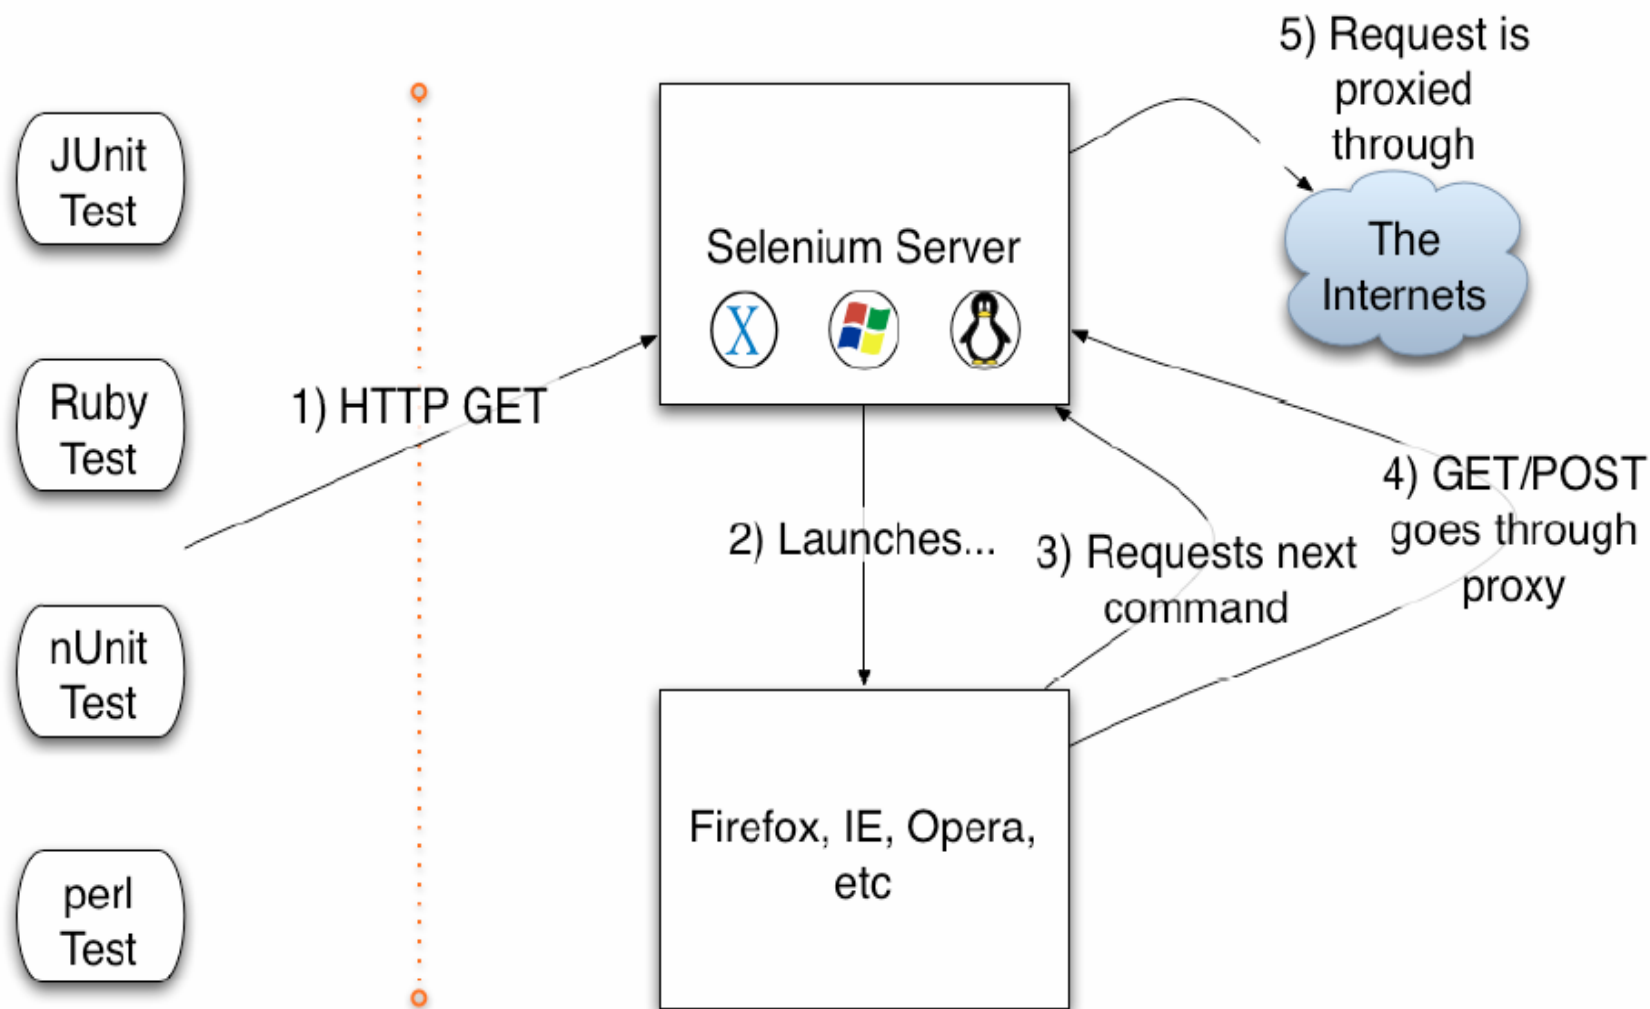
JUnit Test

Ruby Test

nUnit Test

perl Test

1) HTTP GET

Selenium Server

X

5) Request is proxied through

The Internets

2) Launches...

3) Requests next command

4) GET/POST goes through proxy

Firefox, IE, Opera, etc